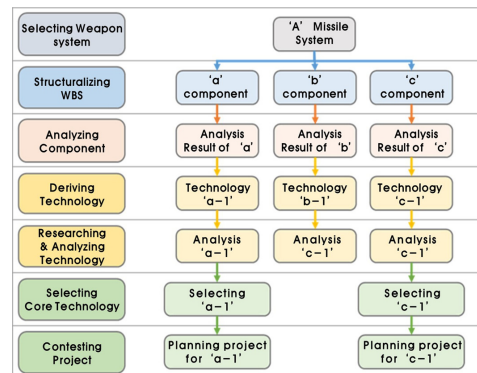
Selecting Weapon system

'A' Missile System

Structuralizing WBS

'a' component

'b' component

'c' component

Analyzing Component

Analysis Result of 'a'

Analysis Result of 'b'

Analysis Result of 'c'

Deriving Technology

Technology 'a-1'

Technology 'b-1'

Technology 'c-1'

Researching & Analyzing Technology

Analysis 'a-1'

Analysis 'c-1'

Analysis 'c-1'

Selecting Core Technology

Selecting 'a-1'

Selecting 'c-1'

Contesting Project

Planning project for 'a-1'

Planning project for 'c-1'